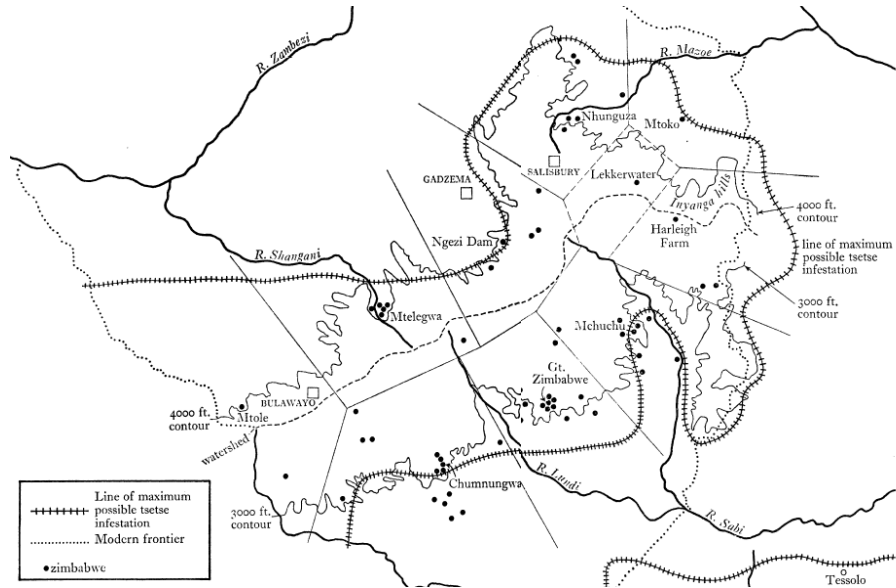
R. Zambezi

R. Mazoe

Nhunguza

Mtoko

SALISBURY

GADZEMA

Lekkerwater

Inyanga hills

4000 ft. contour

Harleigh Farm

line of maximum possible tsetse infestation

Ngezi Dam

R. Shangani

3000 ft. contour

Mtelegwa

Mchuchu

Gt. Zimbabwe

BULAWAYO

Mtole

4000 ft. contour

watershed

Chumnungwa

R. Lundi

R. Sabi

3000 ft. contour

Line of maximum possible tsetse infestation

Modern frontier

zimbabwe

Tessolo